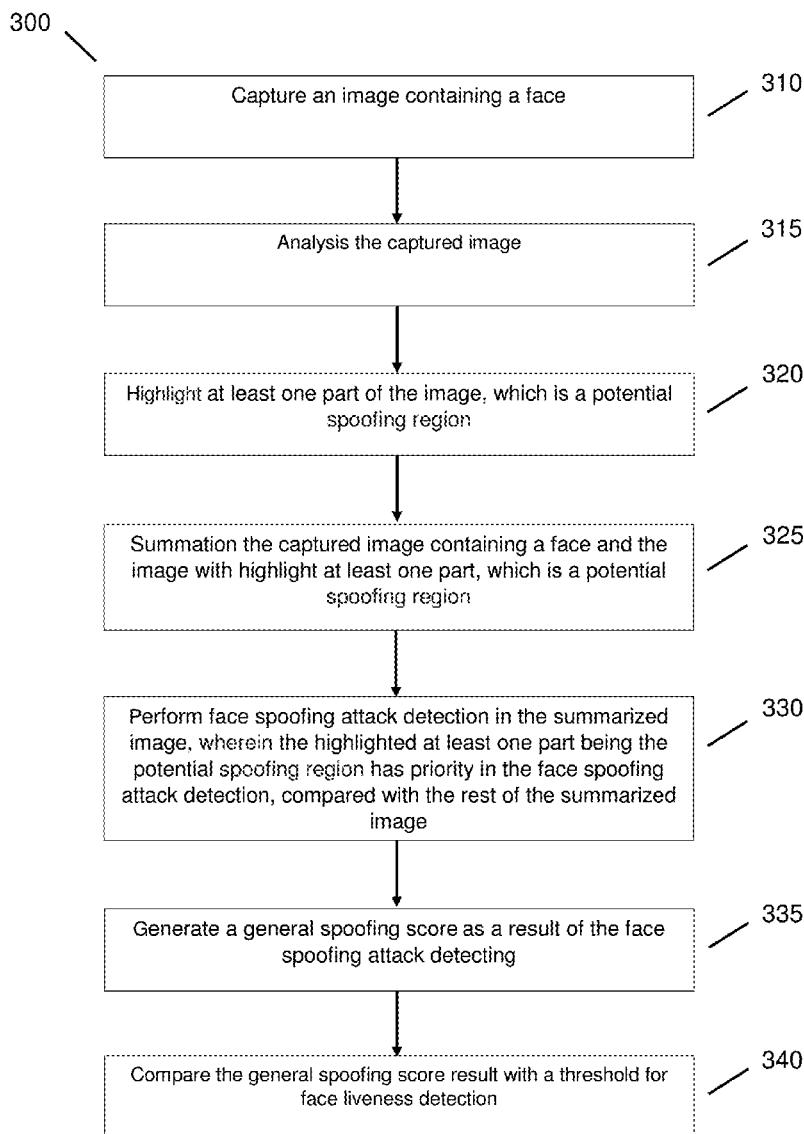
300

Capture an image containing a face

310

Analysis the captured image

315

Highlight at least one part of the image, which is a potential spoofing region

320

Summation the captured image containing a face and the image with highlight at least one part, which is a potential spoofing region

325

Perform face spoofing attack detection in the summarized image, wherein the highlighted at least one part being the potential spoofing region has priority in the face spoofing attack detection, compared with the rest of the summarized image

330

Generate a general spoofing score as a result of the face spoofing attack detecting

335

Compare the general spoofing score result with a threshold for face liveness detection

340